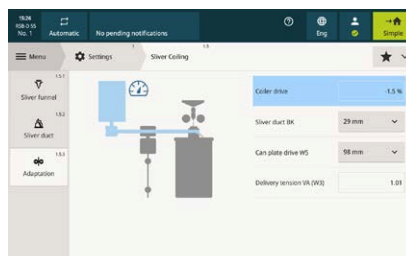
15:26
108-0-55
No. 1

Automatic

No pending notifications

Eng

Simple

Menu

Settings

1

Sliver Coiling

1.5

1.5.1

Sliver funnel

1.5.2

Sliver duct

1.5.3

Adaptation

Coiler drive

-1.5 %

Sliver duct BK

29 mm

Can plate drive WS

98 mm

Delivery tension VA (W3)

1.01